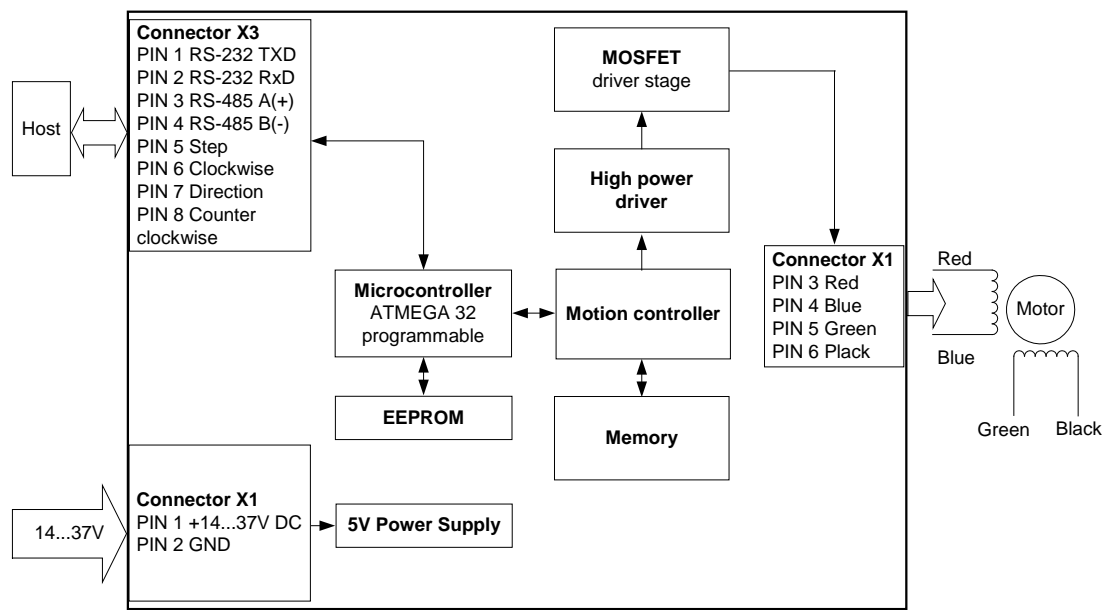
Host

Connector X3
PIN 1 RS-232 TXD
PIN 2 RS-232 RxD
PIN 3 RS-485 A(+)
PIN 4 RS-485 B(-)
PIN 5 Step
PIN 6 Clockwise
PIN 7 Direction
PIN 8 Counter clockwise

MOSFET
driver stage

High power driver

Microcontroller
ATMEGA 32
programmable

Motion controller

EEPROM

Memory

Connector X1
PIN 3 Red
PIN 4 Blue
PIN 5 Green
PIN 6 Plack

Red

Motor

Blue

Green

Black

14...37V

Connector X1
PIN 1 +14...37V DC
PIN 2 GND

5V Power Supply